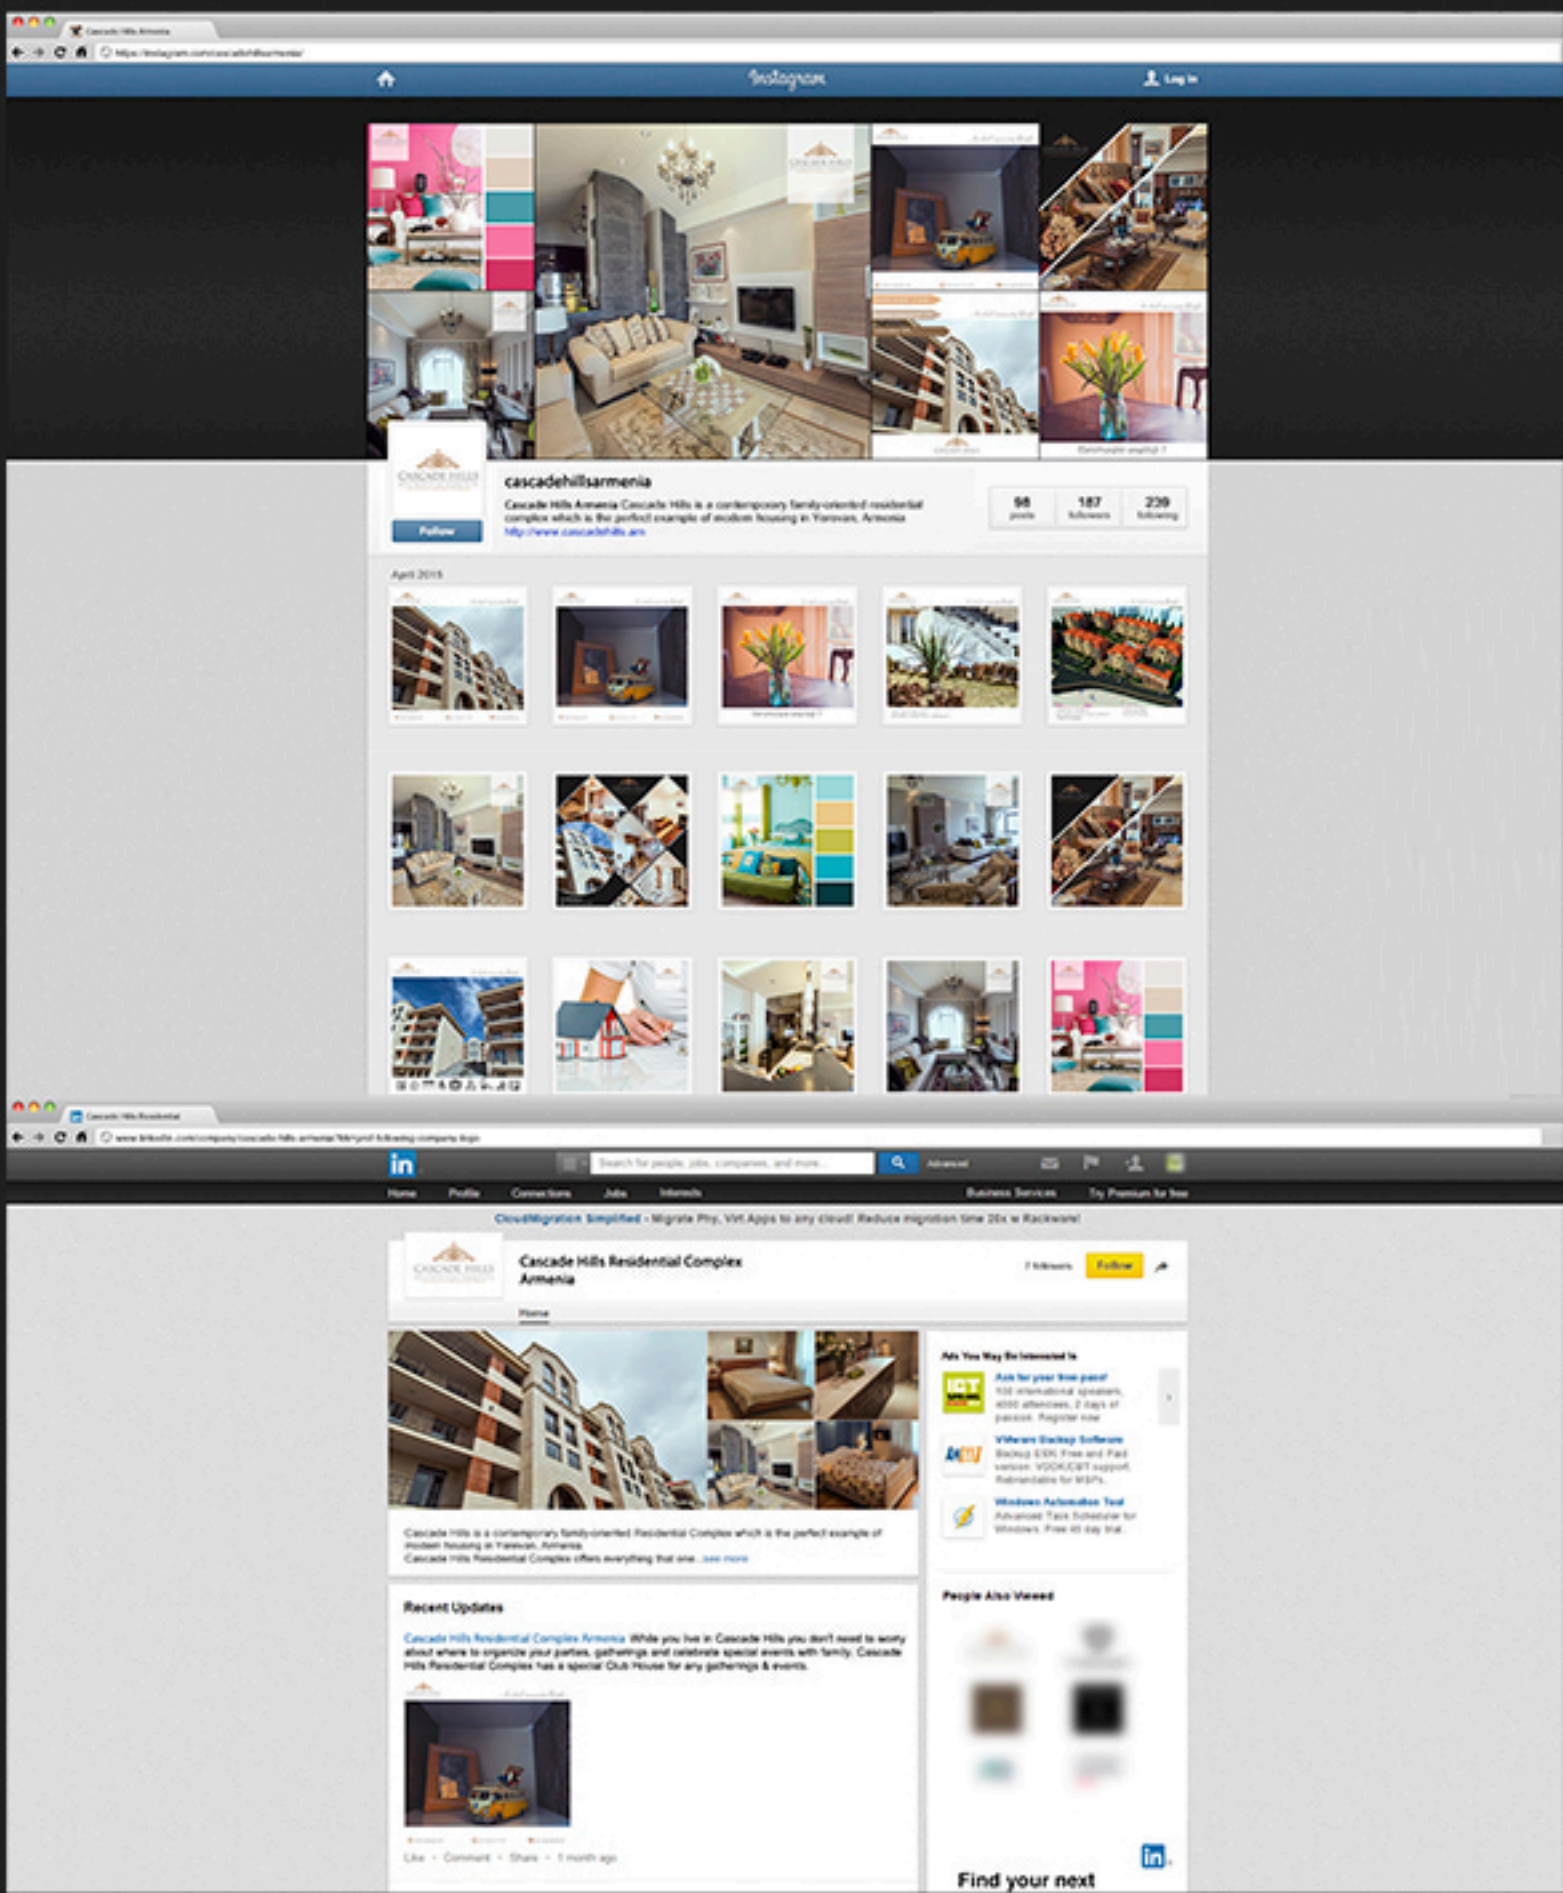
Cascade Hills Armenia

Instagram

Log in

CASCADE HILLS

Follow

cascadehillsarmenia

Cascade Hills Armenia Cascade Hills is a contemporary family-oriented residential complex which is the perfect example of modern housing in Yerevan, Armenia

http://www.cascadehills.am

| 98 posts | 187 followers | 239 following |
|---|---|---|

April 2015

Cascade Hills Residential

in

Search for people, jobs, companies, and more...

Advanced

Home Profile Connections Jobs Interests Business Services Try Premium for free

CloudMigration Simplified - Migrate Phy, Virt Apps to any cloud! Reduce migration time 20x w Rackware!

CASCADE HILLS

Cascade Hills Residential Complex Armenia

7 followers Follow

Home

Ads You May Be Interested In

Ask for your free pass! 100 international speakers, 4000 attendees, 2 days of passion. Register now

VMware Backup Software Backup ESXi Free and Paid version. VDDK/CBT support. Rebrandable for MSPs.

Windows Automation Tool Advanced Task Scheduler for Windows. Free 45 day trial.

Cascade Hills is a contemporary family-oriented Residential Complex which is the perfect example of modern housing in Yerevan, Armenia.

Cascade Hills Residential Complex offers everything that one...see more

People Also Viewed

Recent Updates

Cascade Hills Residential Complex Armenia While you live in Cascade Hills you don't need to worry about where to organize your parties, gatherings and celebrate special events with family. Cascade Hills Residential Complex has a special Club House for any gatherings & events.

Like · Comment · Share · 1 month ago

in

Find your next